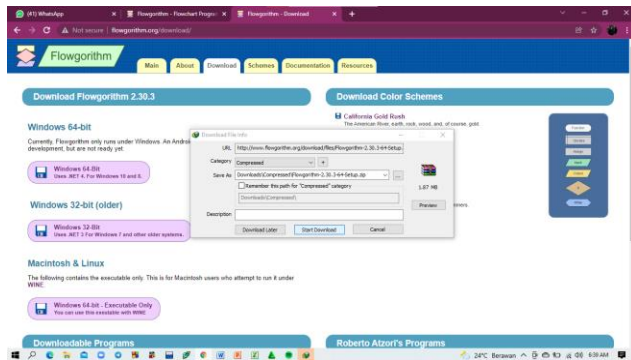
(41) WhatsApp
Flowgorithm - Flowchart Progra
Flowgorithm - Download
Not secure | flowgorithm.org/download/

Flowgorithm
Main About Download Schemes Documentation Resources

Download Flowgorithm 2.30.3

Windows 64-bit
Currently, Flowgorithm only runs under Windows. An Android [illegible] development, but are not ready yet.

Windows 64-Bit
Uses .NET 4. For Windows 10 and 8.

Windows 32-bit (older)

Windows 32-Bit
Uses .NET 3 For Windows 7 and other older systems.

Macintosh & Linux
The following contains the executable only. This is for Macintosh users who attempt to run it under WINE.

Windows 64-bit - Executable Only
You can use this exeutable with WINE

Downloadable Programs

Download Color Schemes
California Gold Rush
The American River, earth, rock, wood, and, of course, gold.

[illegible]ers.

Roberto Atzori's Programs

Download File Info
URL http://www.flowgorithm.org/download/files/Flowgorithm-2.30.3-64-Setup.
Category Compressed
Save As Downloads\Compressed\Flowgorithm-2.30.3-64-Setup.zip
Remember this path for "Compressed" category
Downloads\Compressed\
1.67 MB
Preview
Description
Download Later Start Download Cancel

24°C Berawan 6:30 AM